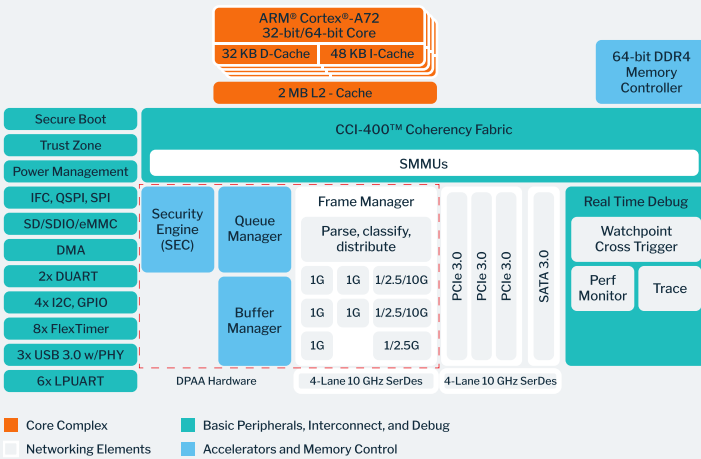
ARM® Cortex®-A72
32-bit/64-bit Core
32 KB D-Cache
48 KB I-Cache
2 MB L2 - Cache

64-bit DDR4
Memory
Controller

Secure Boot
Trust Zone
Power Management
IFC, QSPI, SPI
SD/SDIO/eMMC
DMA
2x DUART
4x I2C, GPIO
8x FlexTimer
3x USB 3.0 w/PHY
6x LPUART

CCI-400™ Coherency Fabric
SMMUs

Security
Engine
(SEC)

Queue
Manager

Buffer
Manager

Frame Manager
Parse, classify,
distribute
1G
1G
1/2.5/10G
1G
1G
1/2.5/10G
1G
1/2.5G

PCIe 3.0
PCIe 3.0
PCIe 3.0
SATA 3.0

Real Time Debug
Watchpoint
Cross Trigger
Perf
Monitor
Trace

DPAA Hardware
4-Lane 10 GHz SerDes
4-Lane 10 GHz SerDes

Core Complex
Basic Peripherals, Interconnect, and Debug
Networking Elements
Accelerators and Memory Control